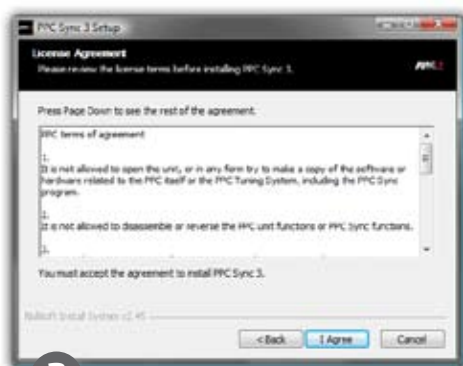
PPC Sync 3 Setup

License Agreement
Please review the license terms before installing PPC Sync 3.

PPC

Press Page Down to see the rest of the agreement.

PPC terms of agreement

1.
It is not allowed to open the unit, or in any form try to make a copy of the software or hardware related to the PPC itself or the PPC Tuning System, including the PPC Sync program.

2.
It is not allowed to disassemble or reverse the PPC unit functions or PPC Sync functions.

3.

You must accept the agreement to install PPC Sync 3.

Nullsoft Install System v2.46

< Back
I Agree
Cancel